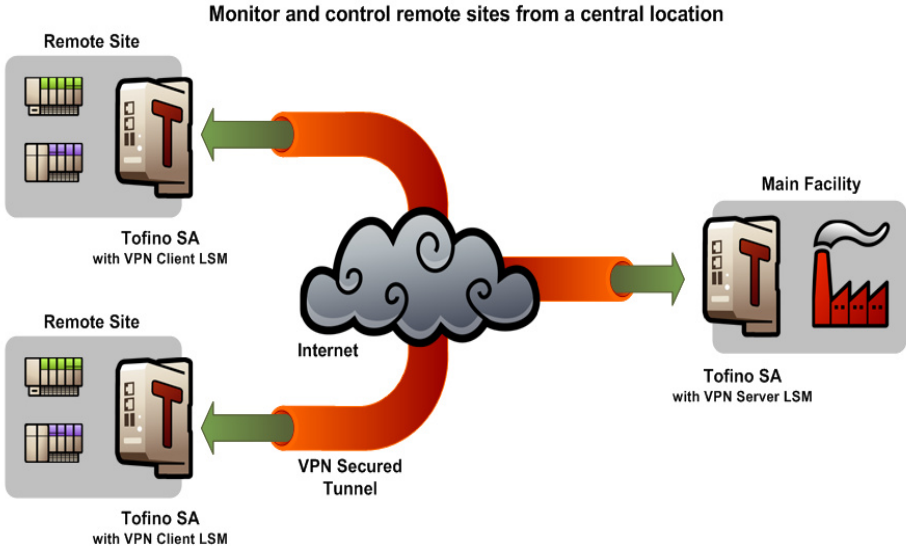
Monitor and control remote sites from a central location

Remote Site

Tofino SA
with VPN Client LSM

Main Facility

Tofino SA
with VPN Server LSM

Internet

Remote Site

VPN Secured Tunnel

Tofino SA
with VPN Client LSM